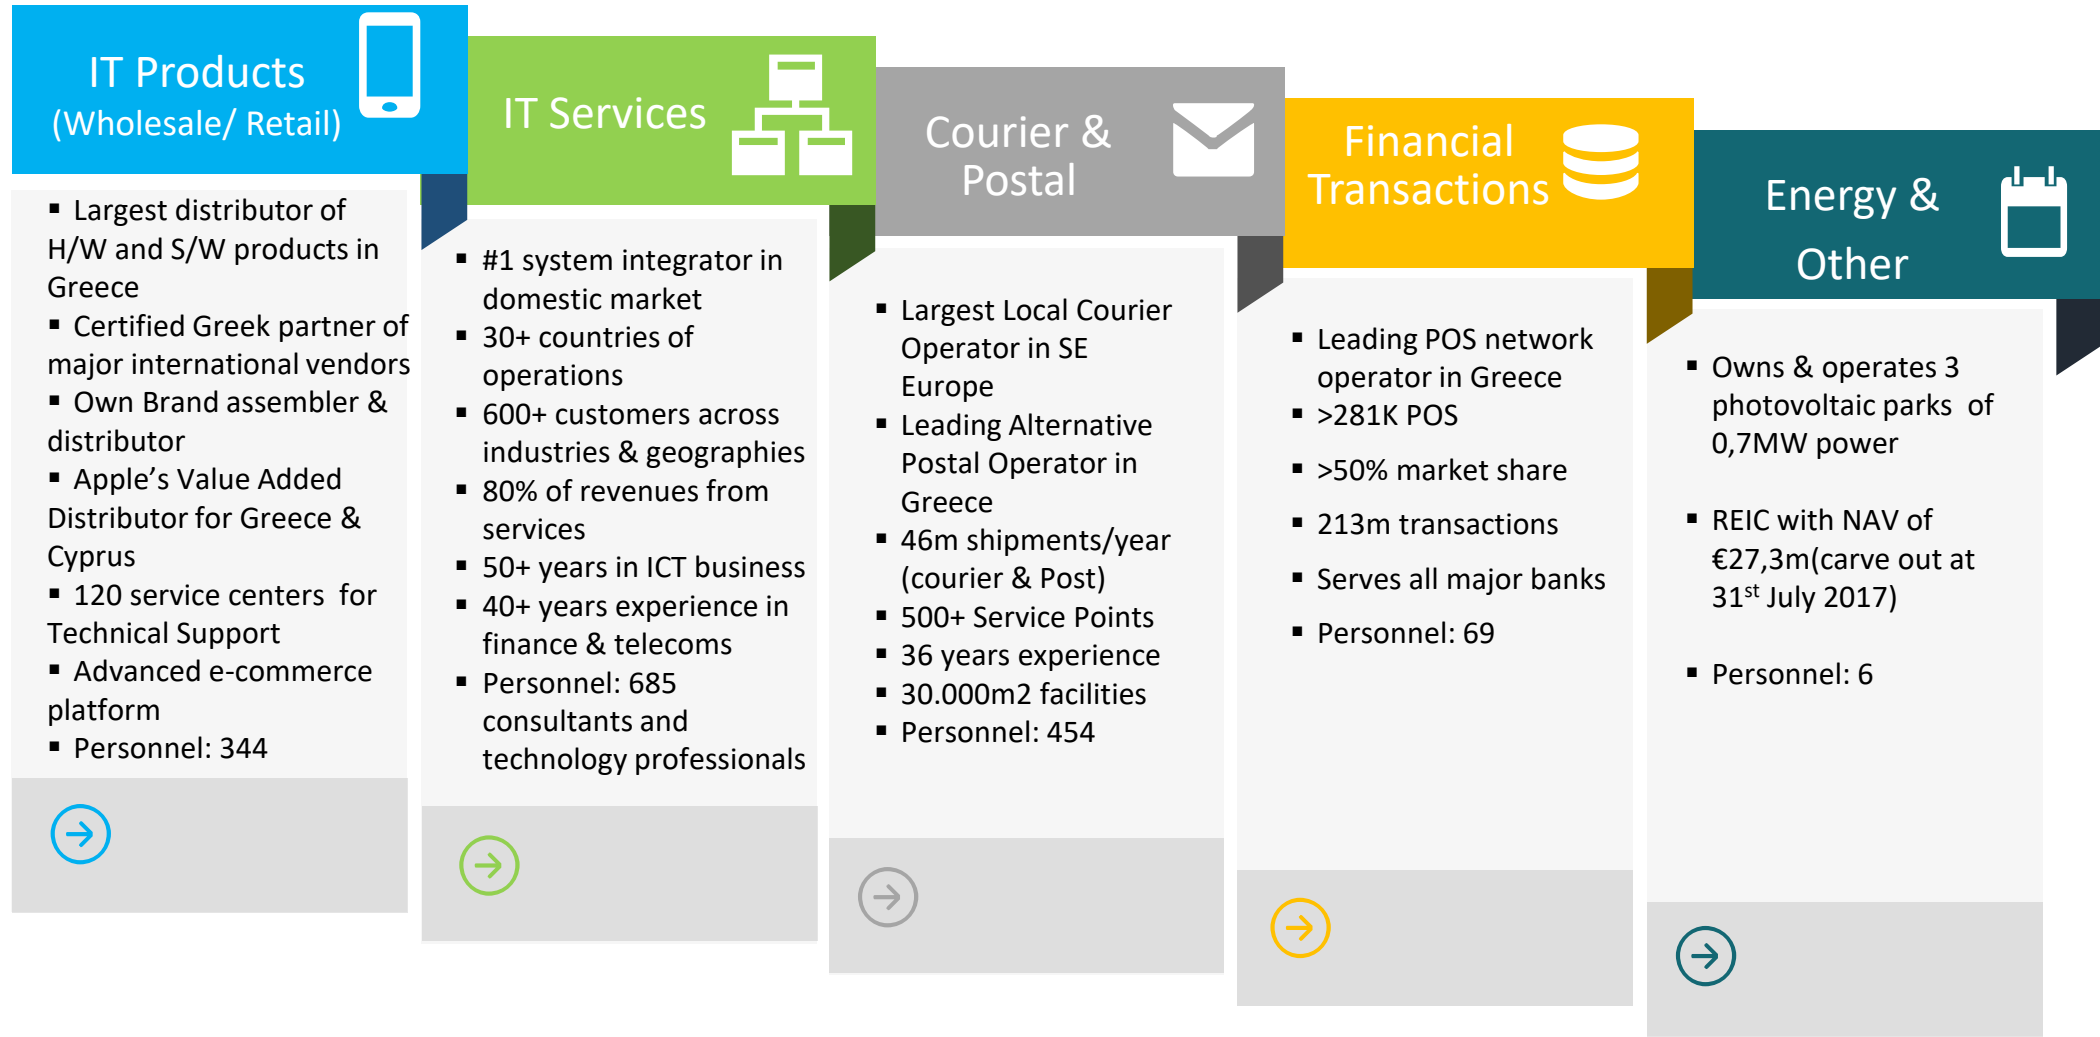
IT Products
(Wholesale/ Retail)

▪ Largest distributor of H/W and S/W products in Greece
▪ Certified Greek partner of major international vendors
▪ Own Brand assembler & distributor
▪ Apple's Value Added Distributor for Greece & Cyprus
▪ 120 service centers for Technical Support
▪ Advanced e-commerce platform
▪ Personnel: 344

IT Services

▪ #1 system integrator in domestic market
▪ 30+ countries of operations
▪ 600+ customers across industries & geographies
▪ 80% of revenues from services
▪ 50+ years in ICT business
▪ 40+ years experience in finance & telecoms
▪ Personnel: 685 consultants and technology professionals

Courier & Postal

▪ Largest Local Courier Operator in SE Europe
▪ Leading Alternative Postal Operator in Greece
▪ 46m shipments/year (courier & Post)
▪ 500+ Service Points
▪ 36 years experience
▪ 30.000m2 facilities
▪ Personnel: 454

Financial Transactions

▪ Leading POS network operator in Greece
▪ >281K POS
▪ >50% market share
▪ 213m transactions
▪ Serves all major banks
▪ Personnel: 69

Energy & Other

▪ Owns & operates 3 photovoltaic parks of 0,7MW power
▪ REIC with NAV of €27,3m(carve out at $31^{st}$ July 2017)
▪ Personnel: 6